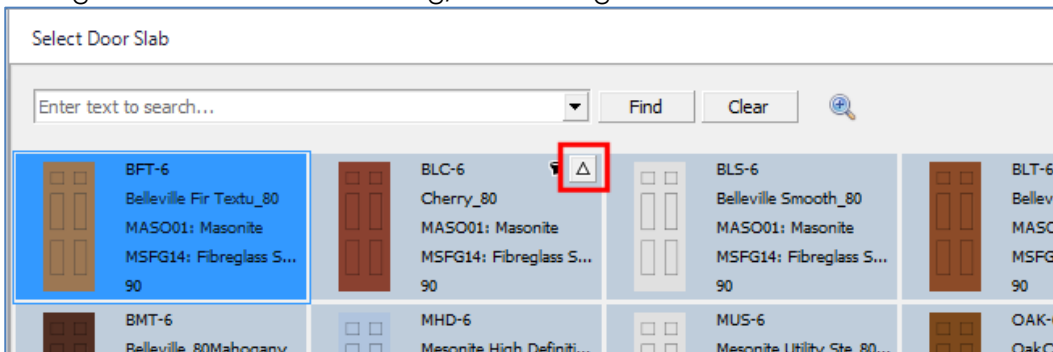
Select Door Slab

Enter text to search...

Find

Clear

BFT-6
Belleville Fir Textu_80
MASO01: Masonite
MSFG14: Fibreglass S...
90

BLC-6
Cherry_80
MASO01: Masonite
MSFG14: Fibreglass S...
90

BLS-6
Belleville Smooth_80
MASO01: Masonite
MSFG14: Fibreglass S...
90

BLT-6
Bellev
MASO
MSFG
90

BMT-6
Belleville_80Mahogany

MHD-6
Mesonite High Definiti...

MUS-6
Mesonite Utility Ste_80...

OAK-
OakG